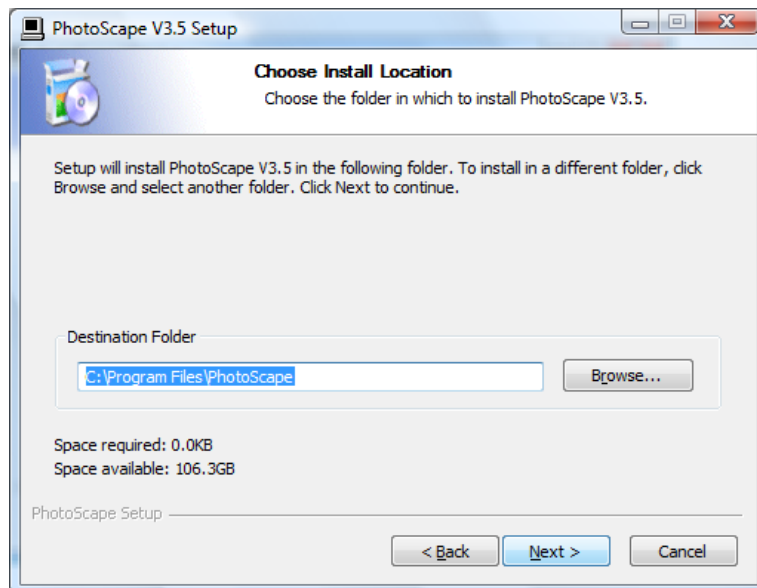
PhotoScape V3.5 Setup

Choose Install Location

Choose the folder in which to install PhotoScape V3.5.

Setup will install PhotoScape V3.5 in the following folder. To install in a different folder, click Browse and select another folder. Click Next to continue.

Destination Folder

C:\Program Files\PhotoScape

Browse...

Space required: 0.0KB
Space available: 106.3GB

PhotoScape Setup

< Back

Next >

Cancel